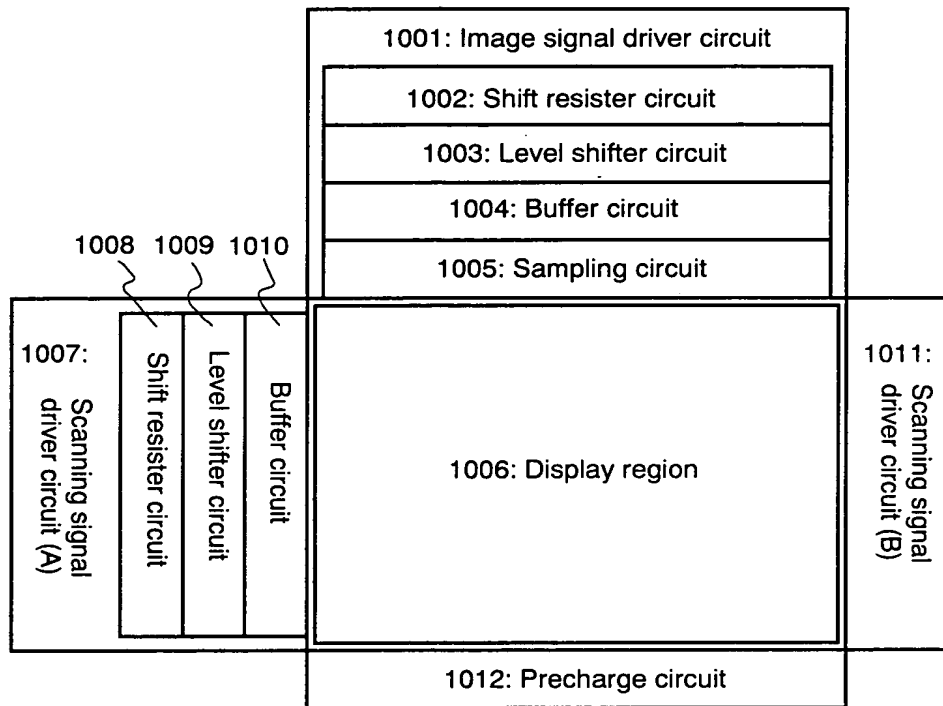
1001: Image signal driver circuit

1002: Shift resister circuit

1003: Level shifter circuit

1004: Buffer circuit

1005: Sampling circuit

1008 1009 1010

1007:

Scanning signal driver circuit (A)

Shift resister circuit

Level shifter circuit

Buffer circuit

1006: Display region

1011:

Scanning signal driver circuit (B)

1012: Precharge circuit